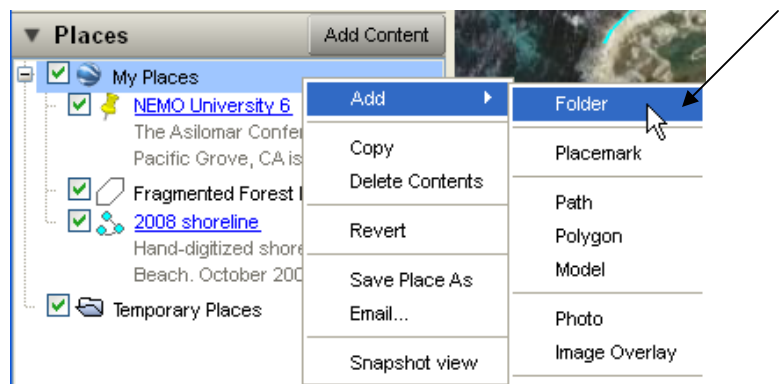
Places
Add Content
My Places
NEMO University 6
The Asilomar Confer
Pacific Grove, CA is
Fragmented Forest I
2008 shoreline
Hand-digitized shore
Beach. October 200
Temporary Places

Add
Copy
Delete Contents
Revert
Save Place As
Email...
Snapshot view

Folder
Placemark
Path
Polygon
Model
Photo
Image Overlay